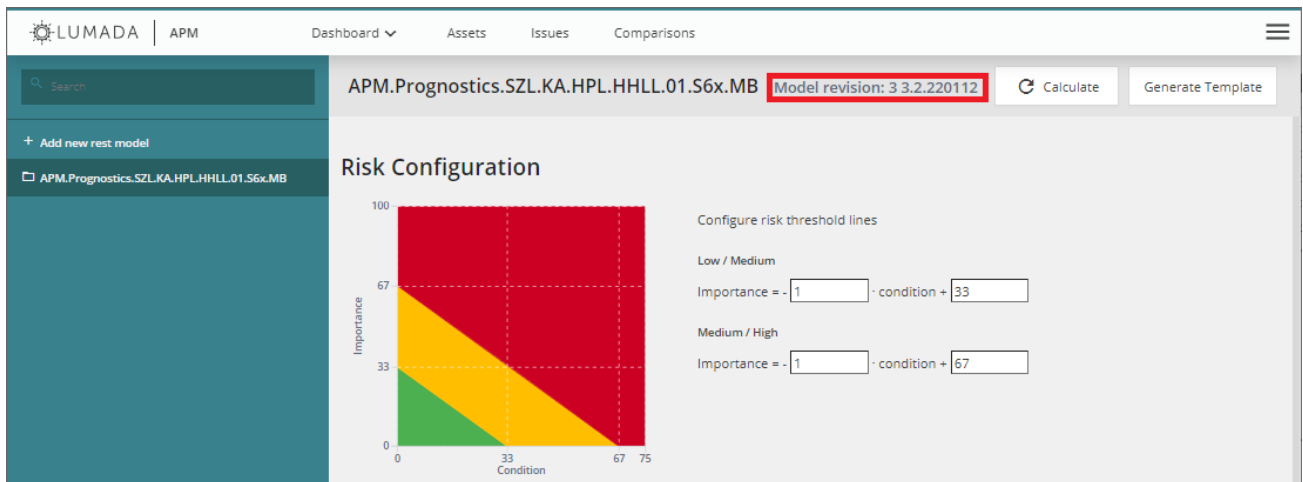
LUMADA | APM

Dashboard Assets Issues Comparisons

Search

+ Add new rest model

APM.Prognostics.SZL.KA.HPL.HHLL.01.S6x.MB

APM.Prognostics.SZL.KA.HPL.HHLL.01.S6x.MB Model revision: 3 3.2.220112 Calculate Generate Template

Risk Configuration

100
67
33
0
Importance
0 33 67 75
Condition

Configure risk threshold lines

Low / Medium

Importance = - 1 · condition + 33

Medium / High

Importance = - 1 · condition + 67